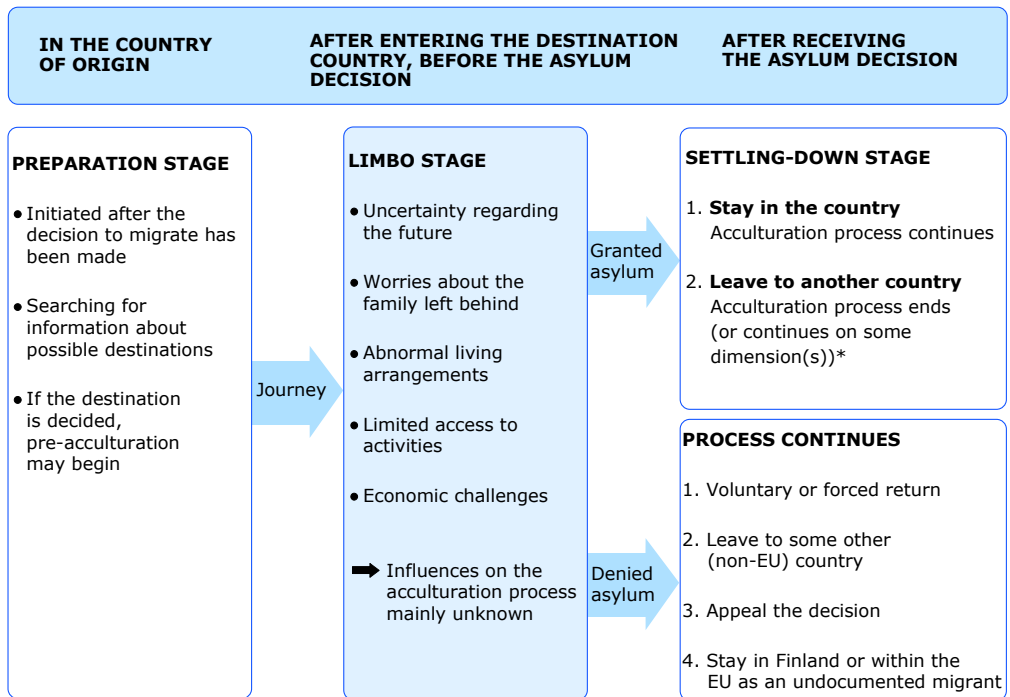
IN THE COUNTRY OF ORIGIN

AFTER ENTERING THE DESTINATION COUNTRY, BEFORE THE ASYLUM DECISION

AFTER RECEIVING THE ASYLUM DECISION

PREPARATION STAGE

• Initiated after the decision to migrate has been made

• Searching for information about possible destinations

• If the destination is decided, pre-acculturation may begin

Journey

LIMBO STAGE

• Uncertainty regarding the future

• Worries about the family left behind

• Abnormal living arrangements

• Limited access to activities

• Economic challenges

➡ Influences on the acculturation process mainly unknown

Granted asylum

Denied asylum

SETTLING-DOWN STAGE

1. **Stay in the country**
Acculturation process continues

2. **Leave to another country**
Acculturation process ends (or continues on some dimension(s))*

PROCESS CONTINUES

1. Voluntary or forced return

2. Leave to some other (non-EU) country

3. Appeal the decision

4. Stay in Finland or within the EU as an undocumented migrant